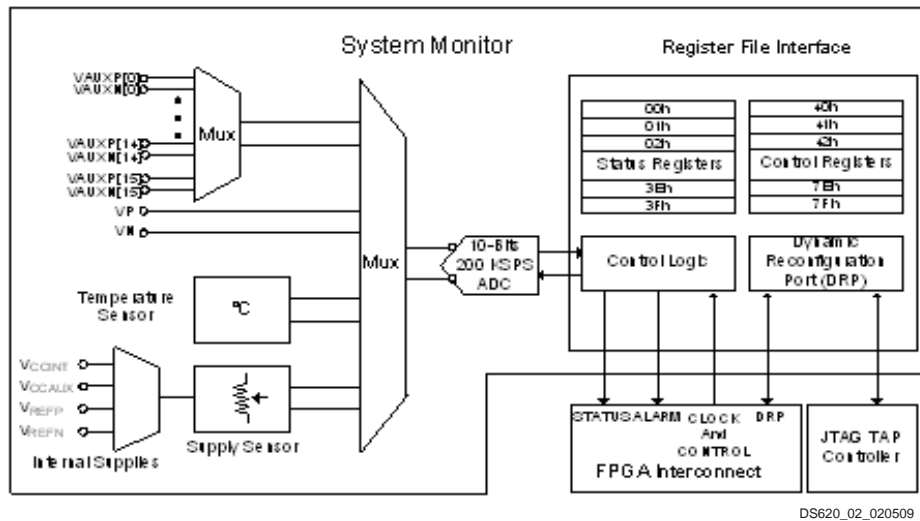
System Monitor

Register File Interface

VAUXP[0]
VAUXN[0]

VAUXP[14]
VAUXN[14]

VAUXP[15]
VAUXN[15]

VP

VN

Mux

Mux

Temperature Sensor

°C

$V_{CCINT}$
$V_{CCAUX}$
$V_{REFP}$
$V_{REFN}$

Internal Supplies

Supply Sensor

10-Bits
200 KSPS
ADC

| 00h |
|---|
| 01h |
| 02h |
| Status Registers |
| 3Eh |
| 3Fh |

| 40h |
|---|
| 41h |
| 42h |
| Control Registers |
| 7Eh |
| 7Fh |

Control Logic

Dynamic Reconfiguration Port (DRP)

STATUS ALARM CLOCK And CONTROL DRP

FPGA Interconnect

JTAG TAP Controller

DS620_02_020509